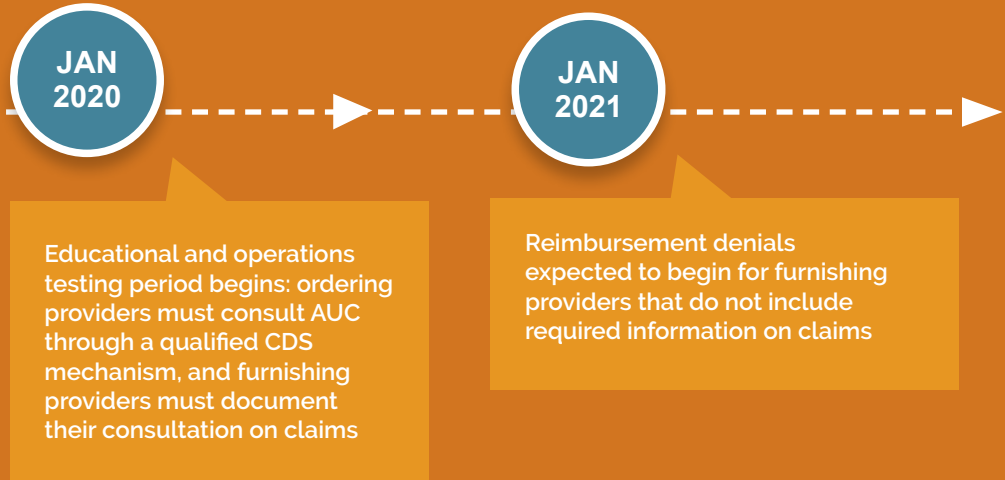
JAN
2020

JAN
2021

Educational and operations testing period begins: ordering providers must consult AUC through a qualified CDS mechanism, and furnishing providers must document their consultation on claims

Reimbursement denials expected to begin for furnishing providers that do not include required information on claims